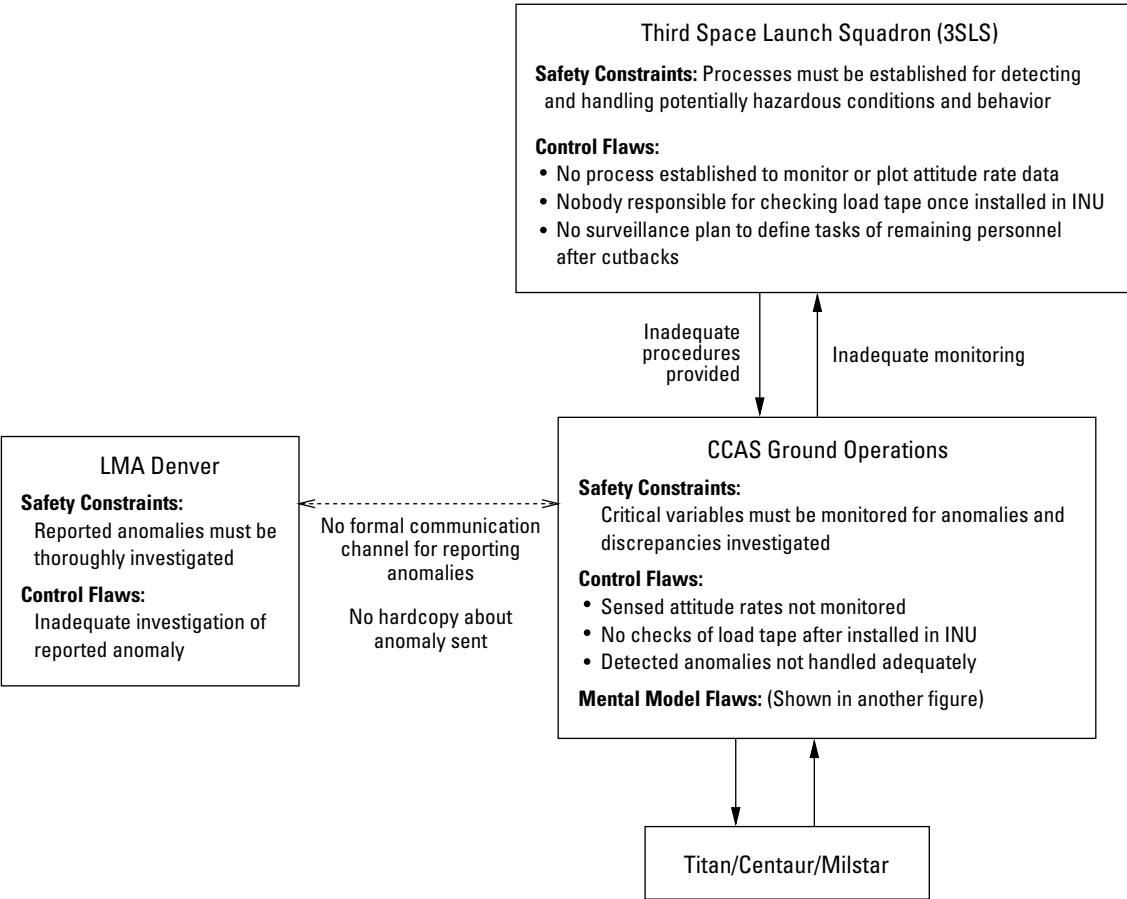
Third Space Launch Squadron (3SLS)

**Safety Constraints:** Processes must be established for detecting and handling potentially hazardous conditions and behavior

**Control Flaws:**
- No process established to monitor or plot attitude rate data
- Nobody responsible for checking load tape once installed in INU
- No surveillance plan to define tasks of remaining personnel after cutbacks

Inadequate procedures provided

Inadequate monitoring

LMA Denver

**Safety Constraints:**
Reported anomalies must be thoroughly investigated

**Control Flaws:**
Inadequate investigation of reported anomaly

No formal communication channel for reporting anomalies

No hardcopy about anomaly sent

CCAS Ground Operations

**Safety Constraints:**
Critical variables must be monitored for anomalies and discrepancies investigated

**Control Flaws:**
- Sensed attitude rates not monitored
- No checks of load tape after installed in INU
- Detected anomalies not handled adequately

**Mental Model Flaws:** (Shown in another figure)

Titan/Centaur/Milstar